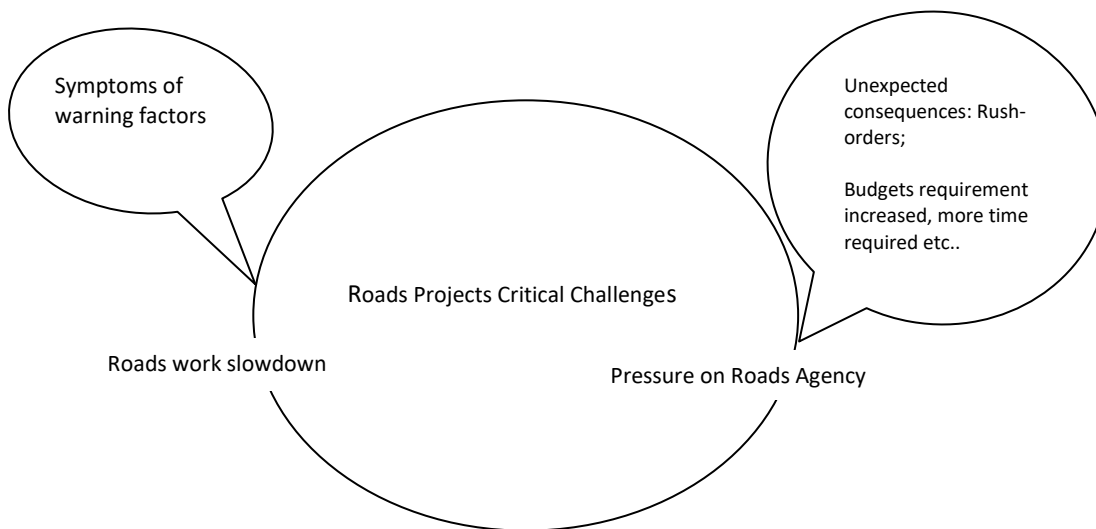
Symptoms of warning factors

Unexpected consequences: Rush-orders;

Budgets requirement increased, more time required etc..

Roads Projects Critical Challenges

Roads work slowdown

Pressure on Roads Agency